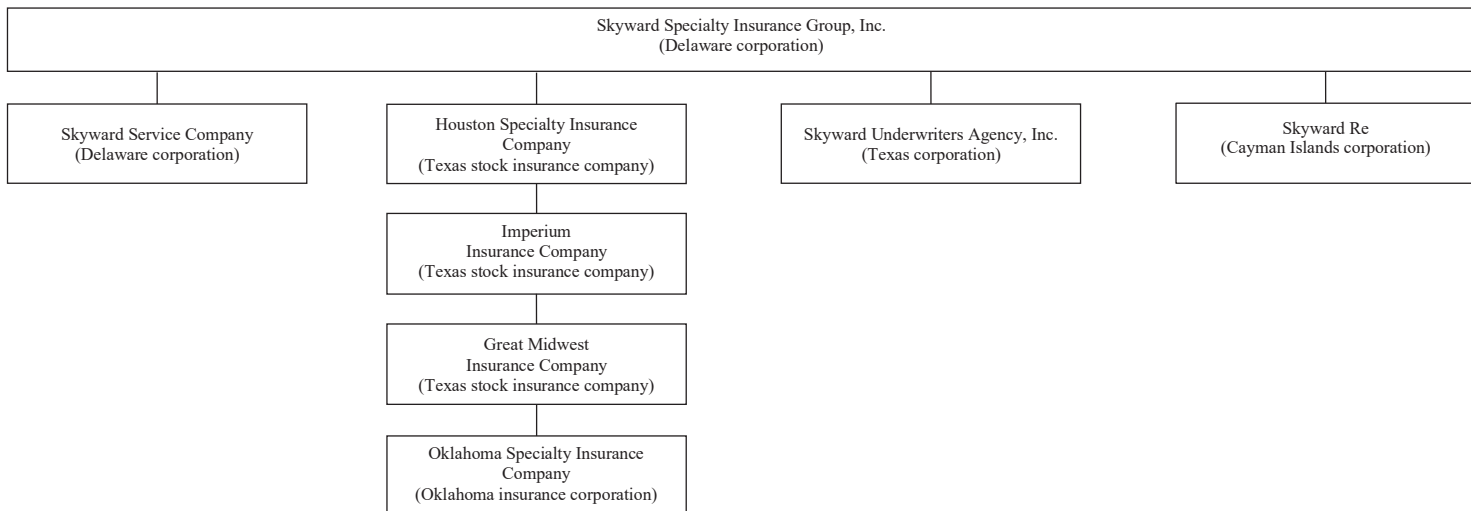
Skyward Specialty Insurance Group, Inc.
(Delaware corporation)

Skyward Service Company
(Delaware corporation)

Houston Specialty Insurance Company
(Texas stock insurance company)

Imperium
Insurance Company
(Texas stock insurance company)

Great Midwest
Insurance Company
(Texas stock insurance company)

Oklahoma Specialty Insurance Company
(Oklahoma insurance corporation)

Skyward Underwriters Agency, Inc.
(Texas corporation)

Skyward Re
(Cayman Islands corporation)